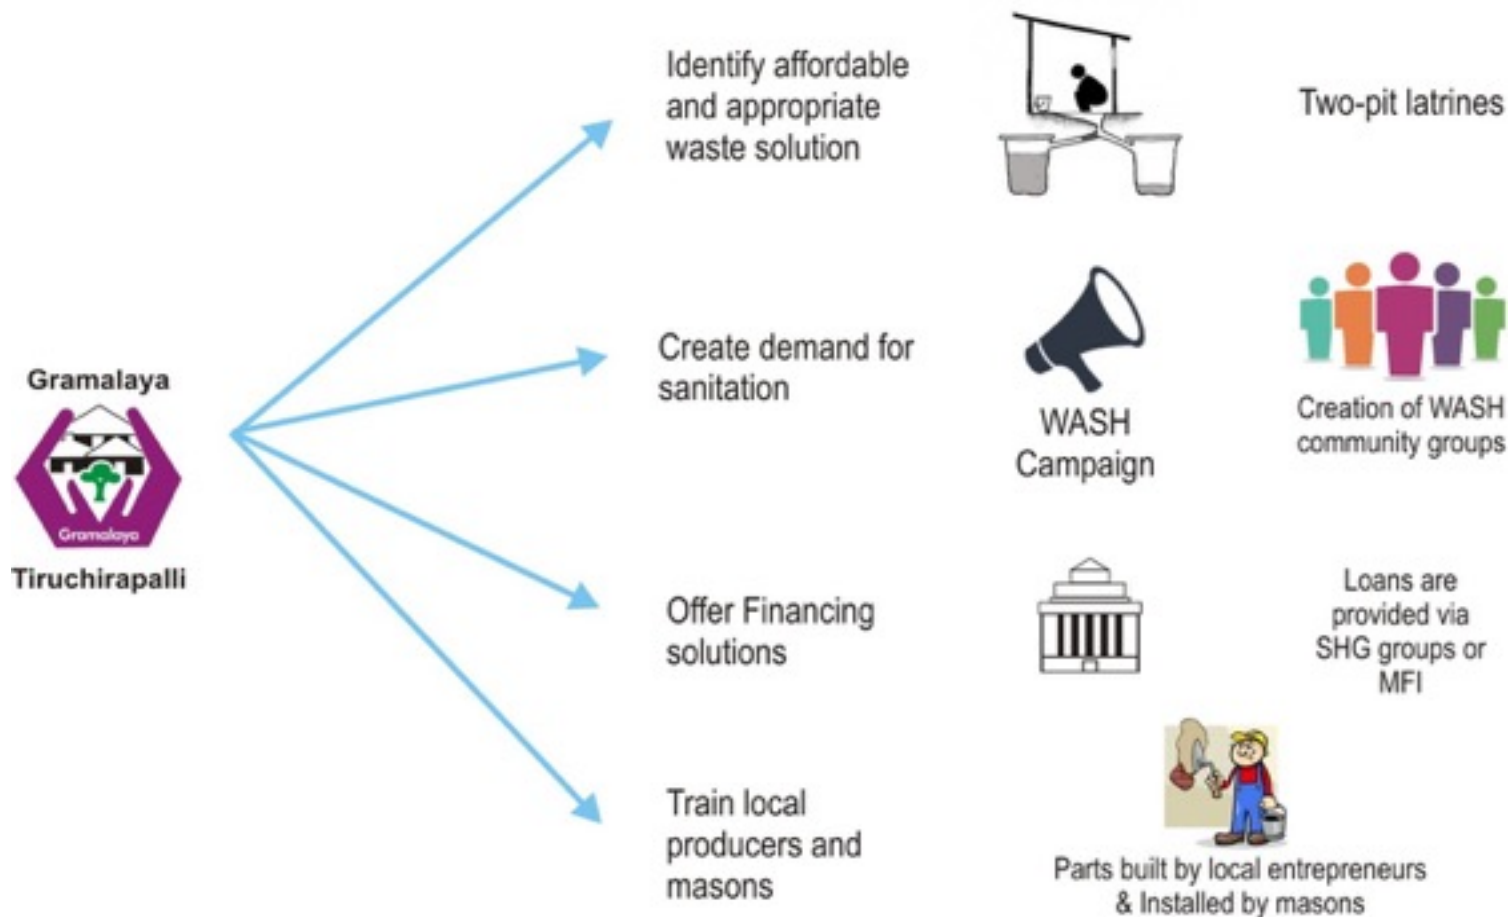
Gramalaya

Gramalaya

Tiruchirapalli

Identify affordable and appropriate waste solution

Two-pit latrines

Create demand for sanitation

WASH Campaign

Creation of WASH community groups

Offer Financing solutions

Loans are provided via SHG groups or MFI

Train local producers and masons

Parts built by local entrepreneurs & Installed by masons